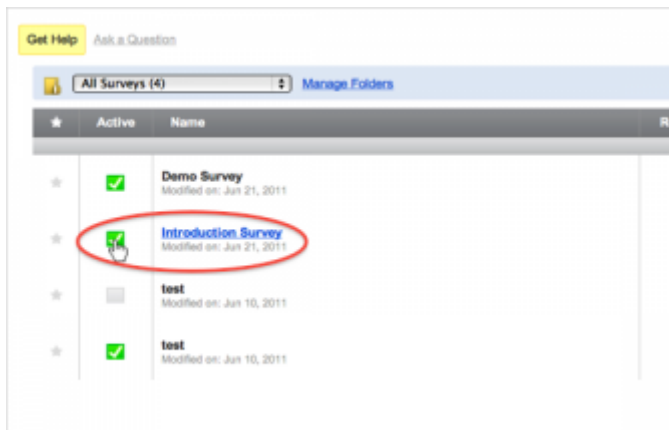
Get Help Ask a Question

All Surveys (4) Manage Folders

| ★ | Active | Name | R |
|---|---|---|---|
| ★ | | Demo Survey Modified on: Jun 21, 2011 | |
| ★ | | Introduction Survey Modified on: Jun 21, 2011 | |
| ★ | | test Modified on: Jun 10, 2011 | |
| ★ | | test Modified on: Jun 10, 2011 | |